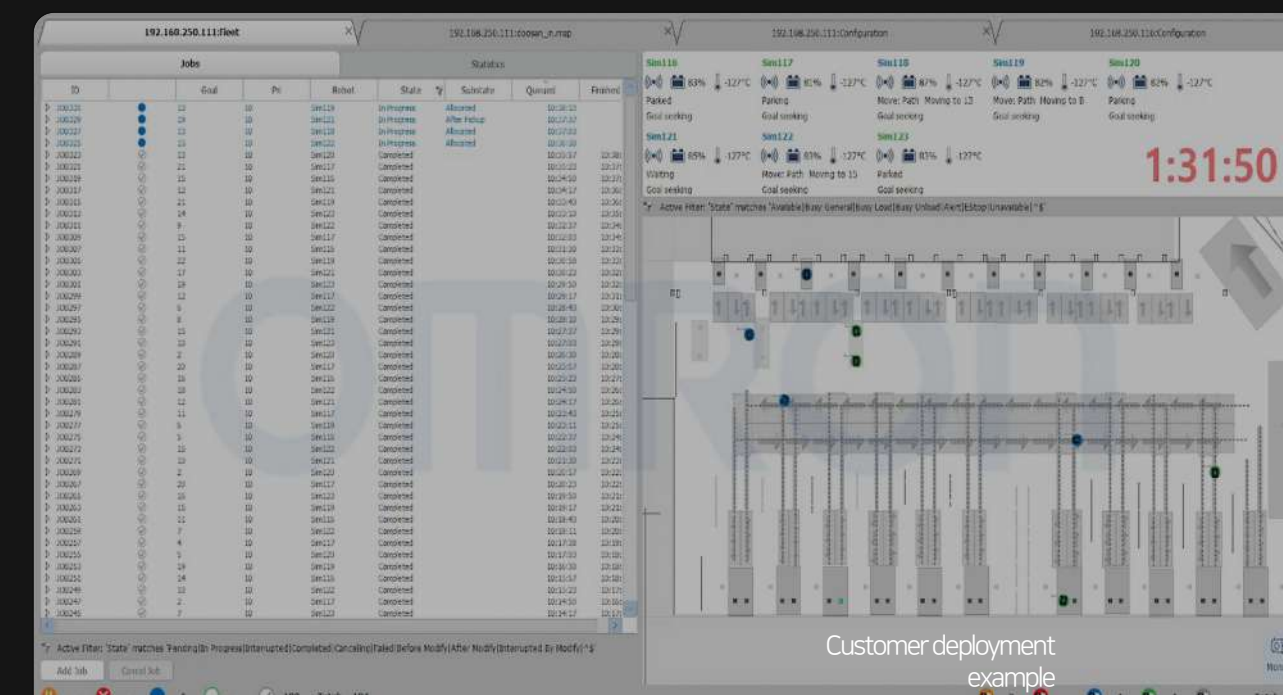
192.168.250.111:fleet
192.168.250.111:doosan_n.map
192.168.250.111:Configuration
192.168.250.110:Configuration

Jobs
Statistics

| ID | | Goal | Pri | Robot | State | Substate | Queued | Finished |
|---|---|---|---|---|---|---|---|---|
| 300331 | | 13 | 10 | Sim119 | In Progress | Allocated | 10:38:33 | |
| 300329 | | 19 | 10 | Sim121 | In Progress | After Pickup | 10:37:37 | |
| 300327 | | 15 | 10 | Sim123 | In Progress | Allocated | 10:37:03 | |
| 300325 | | 13 | 10 | Sim122 | In Progress | Allocated | 10:36:30 | |
| 300323 | | 13 | 10 | Sim120 | Completed | | 10:35:37 | |
| 300321 | | 21 | 10 | Sim117 | Completed | | 10:35:23 | |
| 300319 | | 15 | 10 | Sim116 | Completed | | 10:34:50 | |
| 300317 | | 21 | 10 | Sim117 | Completed | | 10:34:17 | |
| 300315 | | 21 | 10 | Sim119 | Completed | | 10:33:43 | |
| 300313 | | 14 | 10 | Sim122 | Completed | | 10:33:10 | |
| 300311 | | 9 | 10 | Sim122 | Completed | | 10:32:37 | |
| 300309 | | 15 | 10 | Sim117 | Completed | | 10:32:03 | |
| 300307 | | 11 | 10 | Sim116 | Completed | | 10:31:30 | |
| 300305 | | 22 | 10 | Sim119 | Completed | | 10:30:56 | |
| 300303 | | 17 | 10 | Sim121 | Completed | | 10:30:23 | |
| 300301 | | 19 | 10 | Sim123 | Completed | | 10:29:50 | |
| 300299 | | 12 | 10 | Sim117 | Completed | | 10:29:17 | |
| 300297 | | 6 | 10 | Sim122 | Completed | | 10:28:43 | |
| 300295 | | 8 | 10 | Sim119 | Completed | | 10:28:10 | |
| 300293 | | 15 | 10 | Sim121 | Completed | | 10:27:37 | |
| 300291 | | 13 | 10 | Sim123 | Completed | | 10:27:03 | |
| 300289 | | 2 | 10 | Sim123 | Completed | | 10:26:30 | |
| 300287 | | 20 | 10 | Sim119 | Completed | | 10:25:57 | |
| 300285 | | 18 | 10 | Sim116 | Completed | | 10:25:23 | |
| 300283 | | 16 | 10 | Sim122 | Completed | | 10:24:50 | |
| 300281 | | 18 | 10 | Sim121 | Completed | | 10:24:17 | |
| 300279 | | 11 | 10 | Sim117 | Completed | | 10:23:43 | |
| 300277 | | 5 | 10 | Sim119 | Completed | | 10:23:11 | |
| 300275 | | 5 | 10 | Sim116 | Completed | | 10:22:37 | |
| 300273 | | 10 | 10 | Sim122 | Completed | | 10:22:03 | |
| 300271 | | 13 | 10 | Sim121 | Completed | | 10:21:30 | |
| 300269 | | 2 | 10 | Sim120 | Completed | | 10:20:57 | |
| 300267 | | 20 | 10 | Sim117 | Completed | | 10:20:23 | |
| 300265 | | 18 | 10 | Sim123 | Completed | | 10:19:50 | |
| 300263 | | 15 | 10 | Sim119 | Completed | | 10:19:17 | |
| 300261 | | 11 | 10 | Sim116 | Completed | | 10:18:43 | |
| 300259 | | 7 | 10 | Sim122 | Completed | | 10:18:11 | |
| 300257 | | 4 | 10 | Sim117 | Completed | | 10:17:38 | |
| 300255 | | 5 | 10 | Sim123 | Completed | | 10:17:03 | |
| 300253 | | 19 | 10 | Sim119 | Completed | | 10:16:30 | |
| 300251 | | 14 | 10 | Sim116 | Completed | | 10:15:57 | |
| 300249 | | 13 | 10 | Sim122 | Completed | | 10:15:23 | |
| 300247 | | 2 | 10 | Sim117 | Completed | | 10:14:50 | |
| 300245 | | 7 | 10 | Sim123 | Completed | | 10:14:17 | |

Active Filter: 'State' matches 'Pending|In Progress|Interrupted|Completed|Cancelling|Failed Before Modify|After Modify|Interrupted By Modify|^$'

Add Job
Cancel Job

Sim116 83% -127°C Parked Goal seeking
Sim117 81% -127°C Parking Goal seeking
Sim118 87% -127°C Move: Path Moving to 13 Goal seeking
Sim119 82% -127°C Move: Path Moving to 8 Goal seeking
Sim120 82% -127°C Parking Goal seeking
Sim121 85% -127°C Waiting Goal seeking
Sim122 83% -127°C Move: Path Moving to 15 Goal seeking
Sim123 83% -127°C Parked Goal seeking

1:31:50

Active Filter: 'State' matches 'Available|Busy General|Busy Load|Busy Unload|Alert|EStop|Unavailable|^$'

omron

Customer deployment example